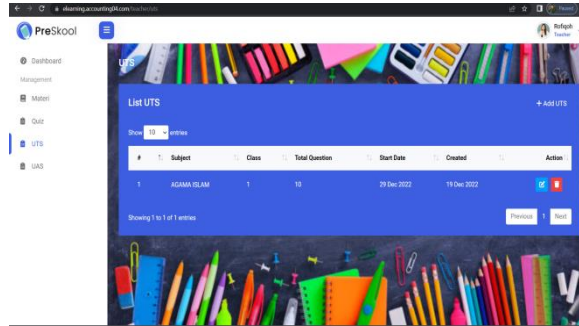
elearning.accounting04.com/teacher/uts

Paused

PreSkool

Rofiqoh
Teacher

Dashboard

Management

Materi

Quiz

UTS

UAS

UTS

List UTS

+ Add UTS

Show 10 entries

| # | Subject | Class | Total Question | Start Date | Created | Action |
|---|---|---|---|---|---|---|
| 1 | AGAMA ISLAM | 1 | 10 | 29 Dec 2022 | 19 Dec 2022 | |

Showing 1 to 1 of 1 entries

Previous 1 Next